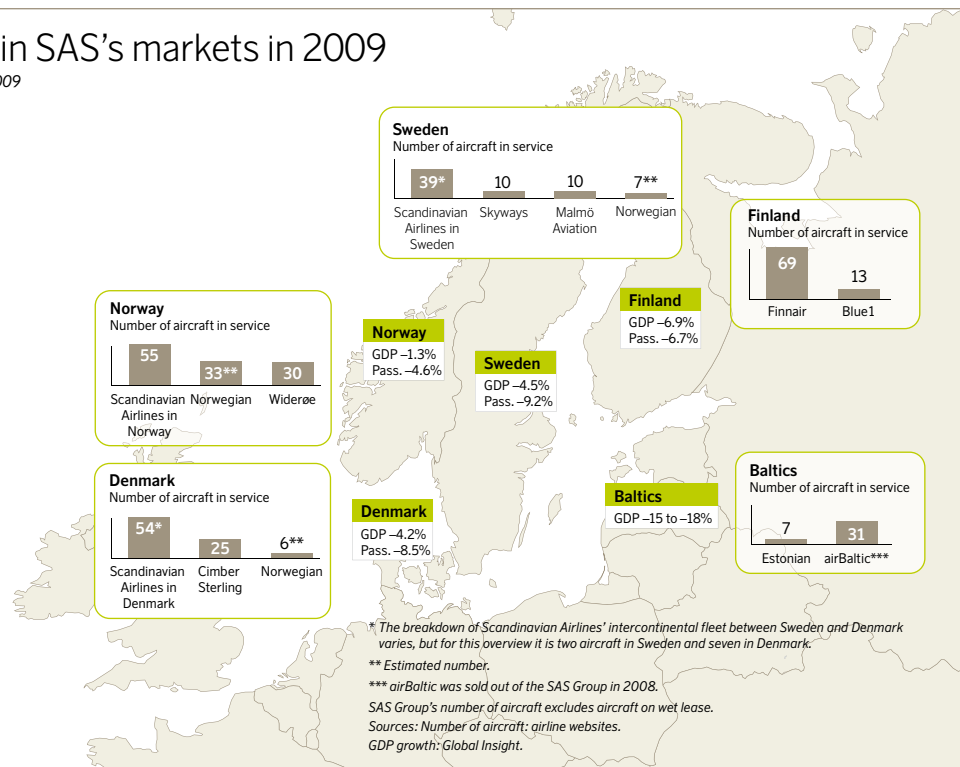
in SAS's markets in 2009
009

Sweden
Number of aircraft in service
39* 10 10 7**
Scandinavian Airlines in Sweden
Skyways
Malmö Aviation
Norwegian

Finland
Number of aircraft in service
69 13
Finnair
Blue1

Norway
Number of aircraft in service
55 33** 30
Scandinavian Airlines in Norway
Norwegian
Widerøe

Denmark
Number of aircraft in service
54* 25 6**
Scandinavian Airlines in Denmark
Cimber Sterling
Norwegian

Baltics
Number of aircraft in service
7 31
Estonian
airBaltic***

Norway
GDP –1.3%
Pass. –4.6%

Sweden
GDP –4.5%
Pass. –9.2%

Finland
GDP –6.9%
Pass. –6.7%

Denmark
GDP –4.2%
Pass. –8.5%

Baltics
GDP –15 to –18%

* The breakdown of Scandinavian Airlines' intercontinental fleet between Sweden and Denmark varies, but for this overview it is two aircraft in Sweden and seven in Denmark.
** Estimated number.
*** airBaltic was sold out of the SAS Group in 2008.
SAS Group's number of aircraft excludes aircraft on wet lease.
Sources: Number of aircraft: airline websites.
GDP growth: Global Insight.